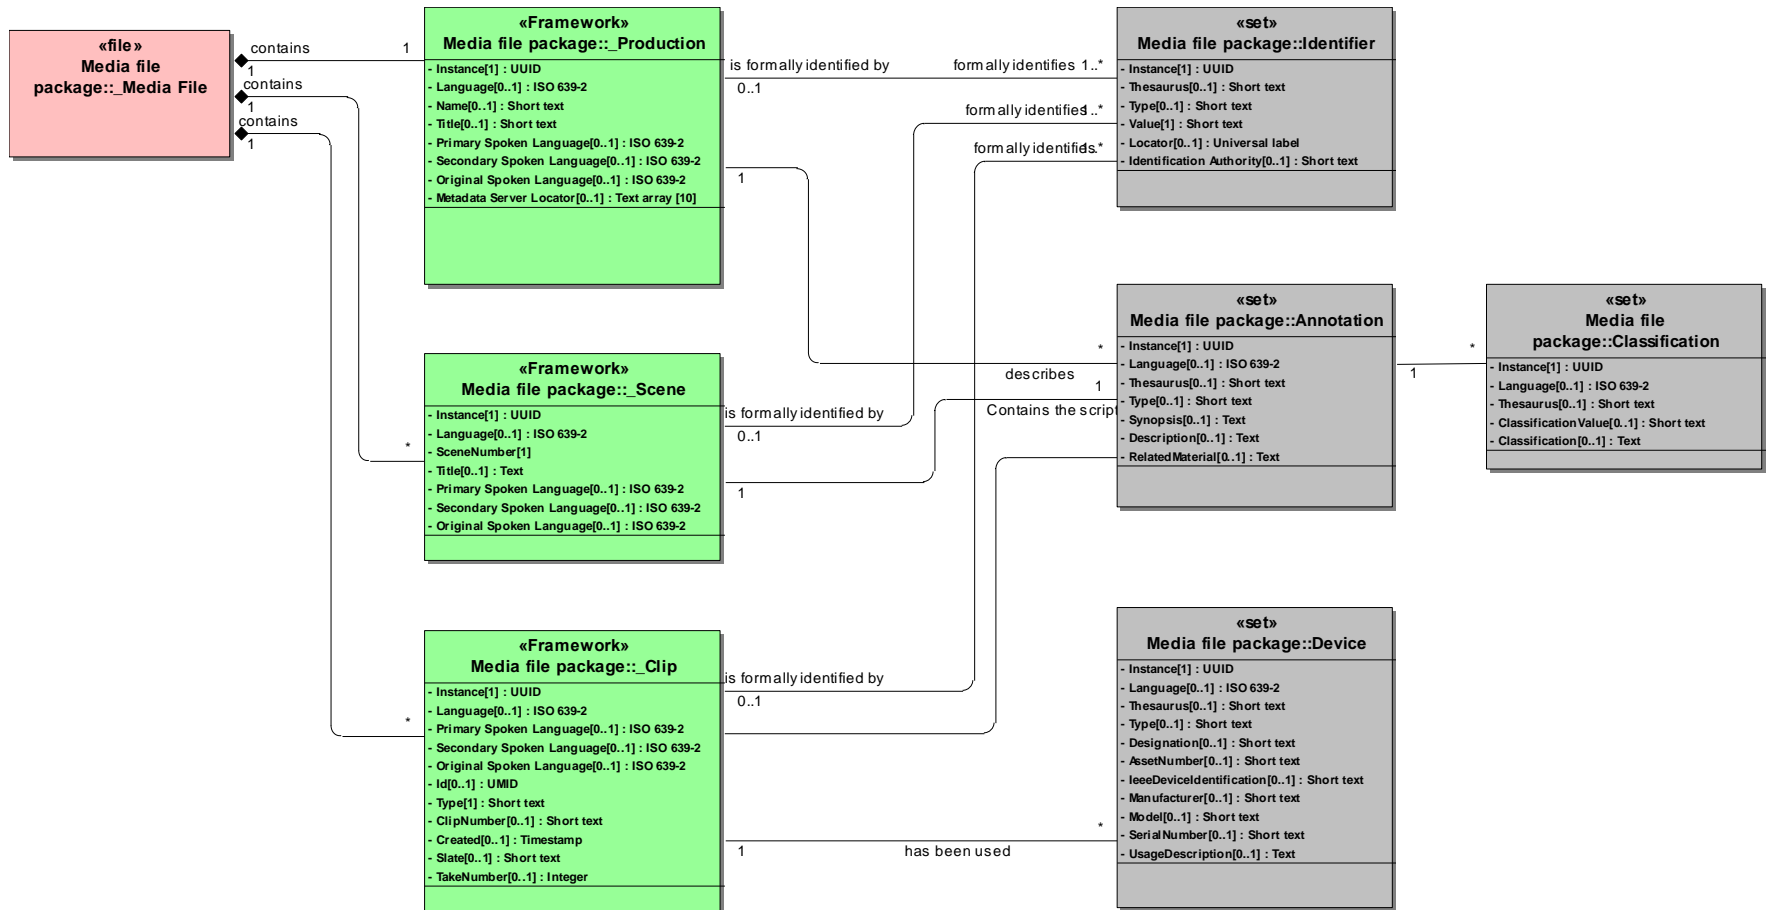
«file»
Media file package::_Media File

contains 1
1
contains
1
contains
1

«Framework»
Media file package::_Production
- Instance[1] : UUID
- Language[0..1] : ISO 639-2
- Name[0..1] : Short text
- Title[0..1] : Short text
- Primary Spoken Language[0..1] : ISO 639-2
- Secondary Spoken Language[0..1] : ISO 639-2
- Original Spoken Language[0..1] : ISO 639-2
- Metadata Server Locator[0..1] : Text array [10]

is formally identified by
0..1
formally identifies 1..*
formally identifies 1..*
formally identifies 1..*
1

«set»
Media file package::Identifier
- Instance[1] : UUID
- Thesaurus[0..1] : Short text
- Type[0..1] : Short text
- Value[1] : Short text
- Locator[0..1] : Universal label
- Identification Authority[0..1] : Short text

«Framework»
Media file package::_Scene
- Instance[1] : UUID
- Language[0..1] : ISO 639-2
- SceneNumber[1]
- Title[0..1] : Text
- Primary Spoken Language[0..1] : ISO 639-2
- Secondary Spoken Language[0..1] : ISO 639-2
- Original Spoken Language[0..1] : ISO 639-2

*
is formally identified by
0..1
1
describes
*
1
Contains the script

«set»
Media file package::Annotation
- Instance[1] : UUID
- Language[0..1] : ISO 639-2
- Thesaurus[0..1] : Short text
- Type[0..1] : Short text
- Synopsis[0..1] : Text
- Description[0..1] : Text
- RelatedMaterial[0..1] : Text

1
*

«set»
Media file package::Classification
- Instance[1] : UUID
- Language[0..1] : ISO 639-2
- Thesaurus[0..1] : Short text
- ClassificationValue[0..1] : Short text
- Classification[0..1] : Text

«Framework»
Media file package::_Clip
- Instance[1] : UUID
- Language[0..1] : ISO 639-2
- Primary Spoken Language[0..1] : ISO 639-2
- Secondary Spoken Language[0..1] : ISO 639-2
- Original Spoken Language[0..1] : ISO 639-2
- Id[0..1] : UMID
- Type[1] : Short text
- ClipNumber[0..1] : Short text
- Created[0..1] : Timestamp
- Slate[0..1] : Short text
- TakeNumber[0..1] : Integer

*
is formally identified by
0..1
1
has been used
*

«set»
Media file package::Device
- Instance[1] : UUID
- Language[0..1] : ISO 639-2
- Thesaurus[0..1] : Short text
- Type[0..1] : Short text
- Designation[0..1] : Short text
- AssetNumber[0..1] : Short text
- IeeeDeviceIdentification[0..1] : Short text
- Manufacturer[0..1] : Short text
- Model[0..1] : Short text
- SerialNumber[0..1] : Short text
- UsageDescription[0..1] : Text